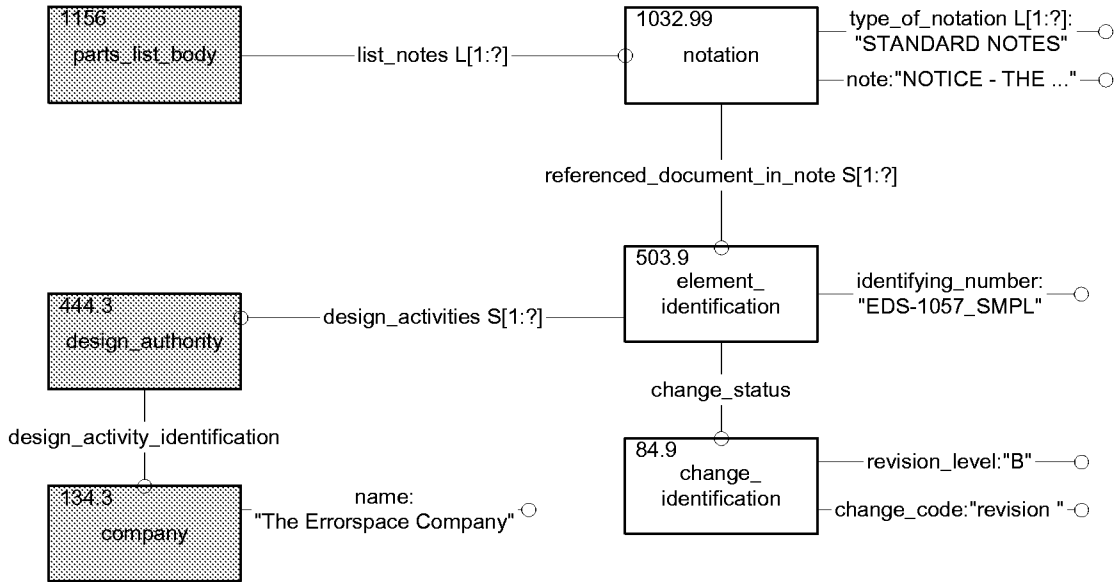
1156
parts_list_body

list_notes L[1:?]

1032.99
notation

type_of_notation L[1:?]:
"STANDARD NOTES"

note:"NOTICE - THE ..."

referenced_document_in_note S[1:?]

503.9
element_
identification

identifying_number:
"EDS-1057_SMPL"

444.3
design_authority

design_activities S[1:?]

change_status

design_activity_identification

84.9
change_
identification

revision_level:"B"

change_code:"revision "

134.3
company

name:
"The Errorspace Company"